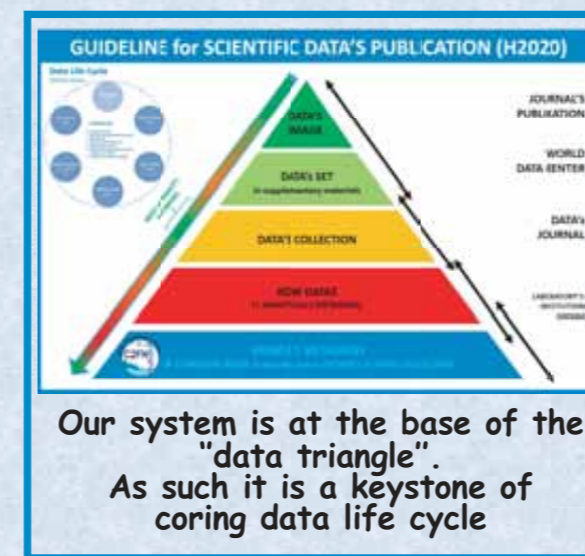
GUIDELINE for SCIENTIFIC DATA'S PUBLICATION (H2020)

Data Life Cycle

DATA's IMAGE

DATA's SET
(= supplementary materials)

DATA'S COLLECTION

RAW DATAS
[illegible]

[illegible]

JOURNAL'S PUBLICATION

WORLD DATA CENTER

DATA's JOURNAL

LABORATORY'S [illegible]

Our system is at the base of the "data triangle".
As such it is a keystone of coring data life cycle